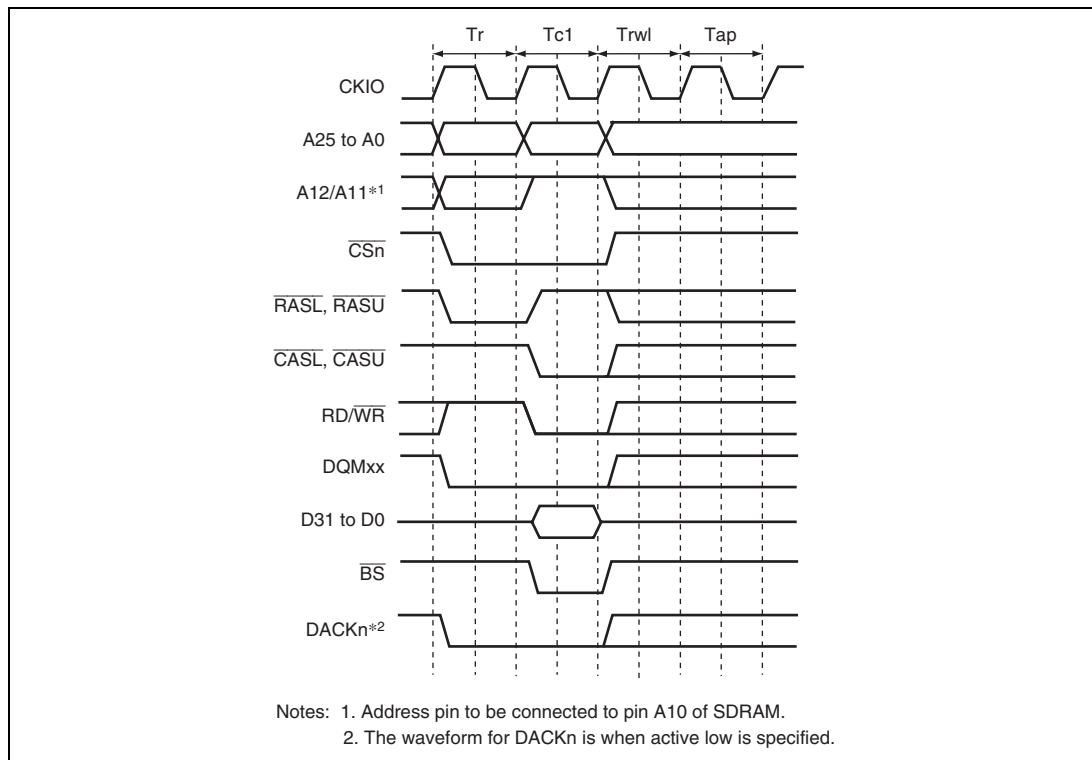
Tr Tc1 Trwl Tap

CKIO

A25 to A0

A12/A11*1

$\overline{CSn}$

$\overline{RASL}$, $\overline{RASU}$

$\overline{CASL}$, $\overline{CASU}$

RD/$\overline{WR}$

DQMxx

D31 to D0

$\overline{BS}$

DACKn*2

Notes: 1. Address pin to be connected to pin A10 of SDRAM.
2. The waveform for DACKn is when active low is specified.